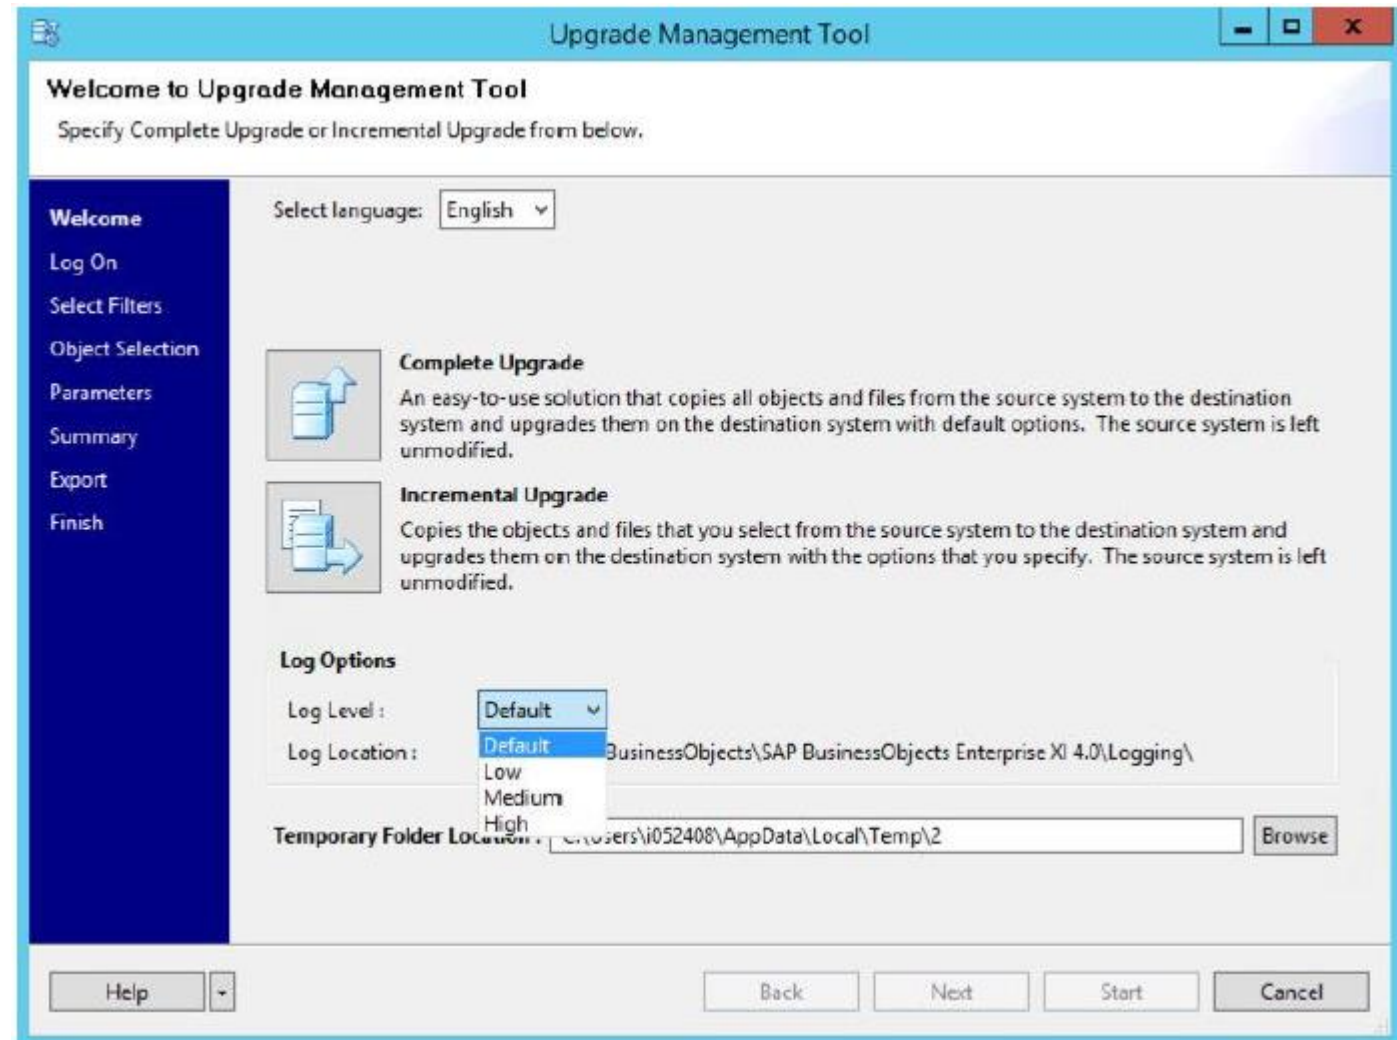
Upgrade Management Tool

Welcome to Upgrade Management Tool

Specify Complete Upgrade or Incremental Upgrade from below.

Welcome
Log On
Select Filters
Object Selection
Parameters
Summary
Export
Finish

Select language: English

Complete Upgrade
An easy-to-use solution that copies all objects and files from the source system to the destination system and upgrades them on the destination system with default options. The source system is left unmodified.

Incremental Upgrade
Copies the objects and files that you select from the source system to the destination system and upgrades them on the destination system with the options that you specify. The source system is left unmodified.

Log Options

Log Level : Default

Log Location : Default Low Medium High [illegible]BusinessObjects\SAP BusinessObjects Enterprise XI 4.0\Logging\

Temporary Folder Loc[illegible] : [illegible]sers\i052408\AppData\Local\Temp\2 Browse

Help

Back Next Start Cancel